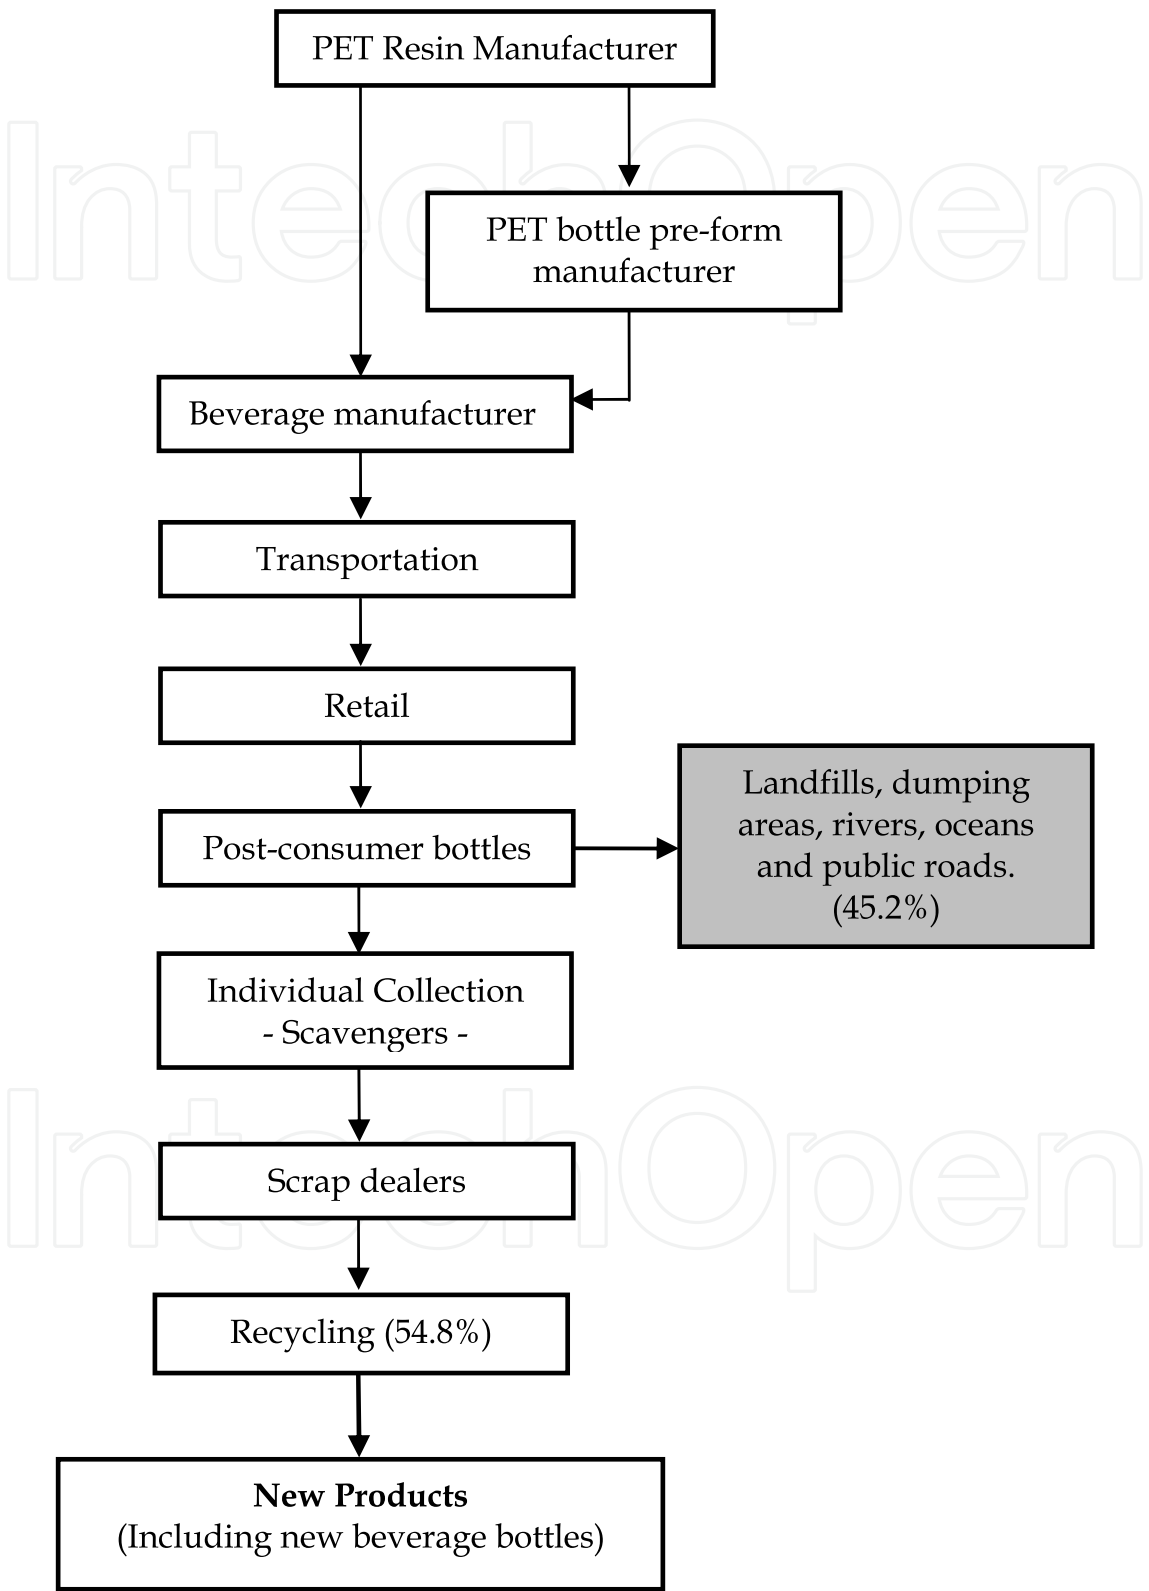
IntechOpen

PET Resin Manufacturer

PET bottle pre-form manufacturer

Beverage manufacturer

Transportation

Retail

Post-consumer bottles

Landfills, dumping areas, rivers, oceans and public roads. (45.2%)

Individual Collection
- Scavengers -

IntechOpen

Scrap dealers

Recycling (54.8%)

**New Products**
(Including new beverage bottles)